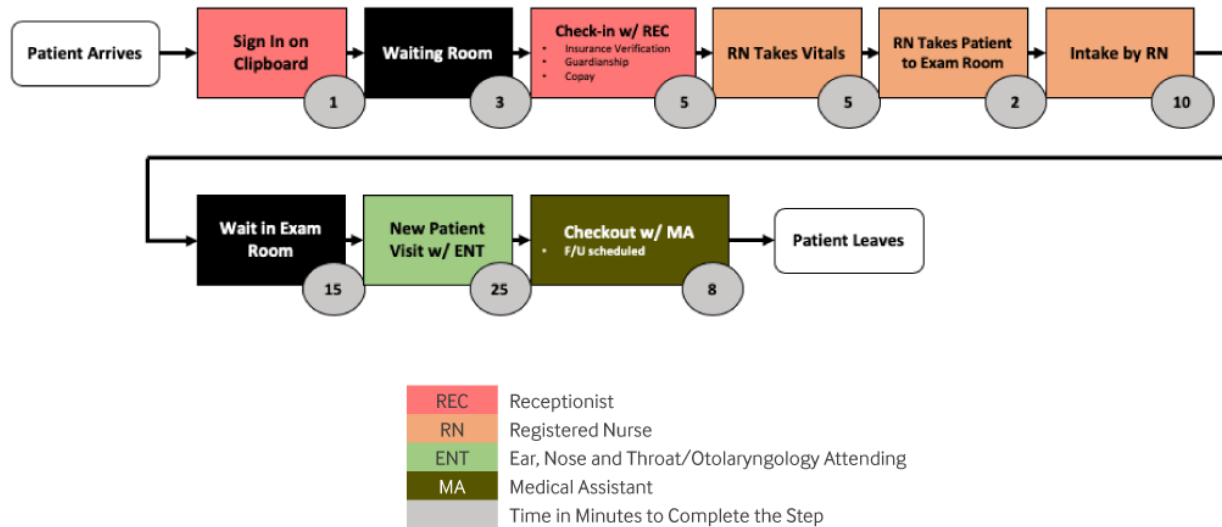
Patient Arrives

Sign In on Clipboard
1

Waiting Room
3

Check-in w/ REC
• Insurance Verification
• Guardianship
• Copay
5

RN Takes Vitals
5

RN Takes Patient to Exam Room
2

Intake by RN
10

Wait in Exam Room
15

New Patient Visit w/ ENT
25

Checkout w/ MA
• F/U scheduled
8

Patient Leaves

| REC | Receptionist |
|---|---|
| RN | Registered Nurse |
| ENT | Ear, Nose and Throat/Otolaryngology Attending |
| MA | Medical Assistant |
| | Time in Minutes to Complete the Step |